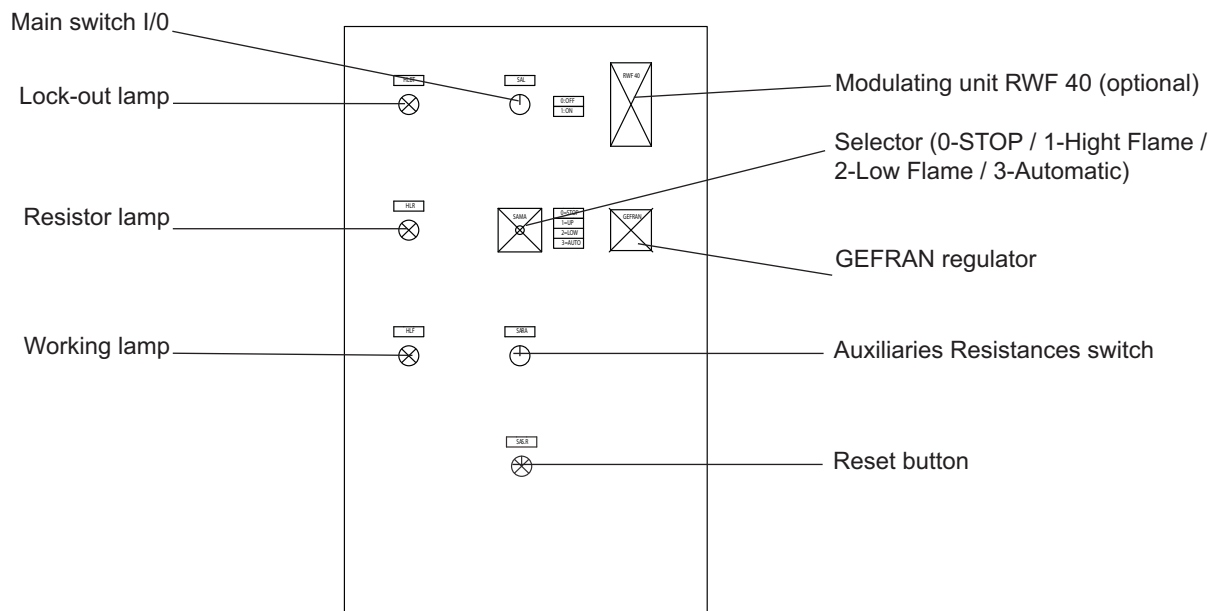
Main switch I/0

Lock-out lamp

HLB

SAL

0:OFF
1:ON

RWF 40

Modulating unit RWF 40 (optional)

Selector (0-STOP / 1-Hight Flame / 2-Low Flame / 3-Automatic)

Resistor lamp

HLR

SAMA

0=STOP
1=UP
2=LOW
3=AUTO

GEFRAN

GEFRAN regulator

Working lamp

HLF

SABA

Auxiliaries Resistances switch

SALR

Reset button